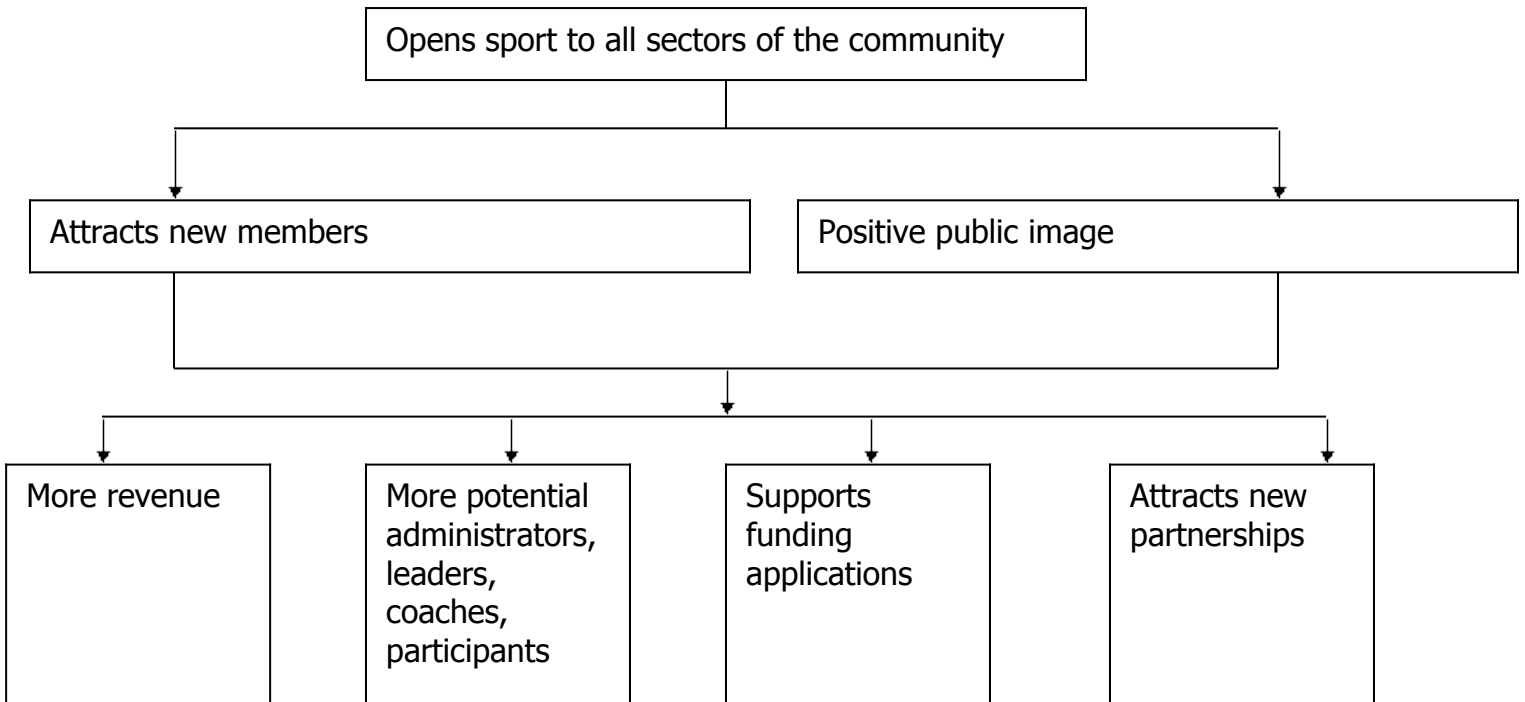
Opens sport to all sectors of the community

Attracts new members

Positive public image

More revenue

More potential administrators, leaders, coaches, participants

Supports funding applications

Attracts new partnerships